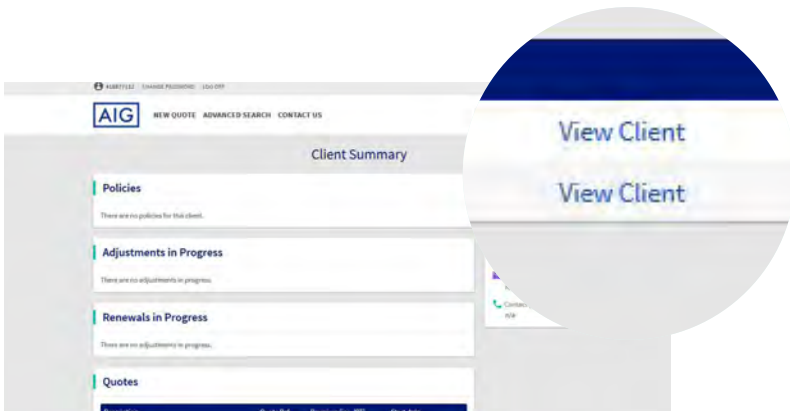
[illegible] CHANGE PASSWORD LOG OFF

AIG NEW QUOTE ADVANCED SEARCH CONTACT US

Client Summary

Policies

There are no policies for this client.

Adjustments in Progress

There are no adjustments in progress.

Renewals in Progress

There are no adjustments in progress.

Quotes

View Client

View Client

Contact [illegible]

n/a